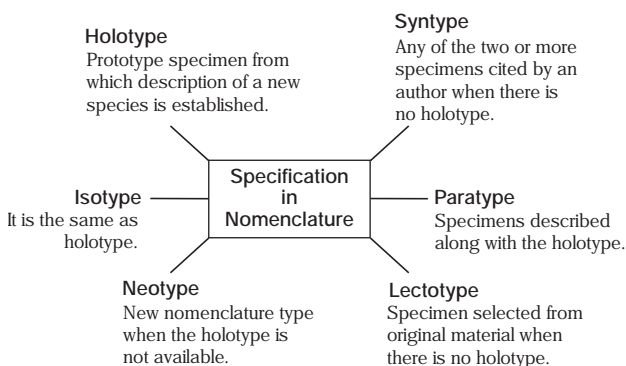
Holotype
Prototype specimen from which description of a new species is established.

Syntype
Any of the two or more specimens cited by an author when there is no holotype.

Isotype
It is the same as holotype.

Specification in Nomenclature

Paratype
Specimens described along with the holotype.

Neotype
New nomenclature type when the holotype is not available.

Lectotype
Specimen selected from original material when there is no holotype.